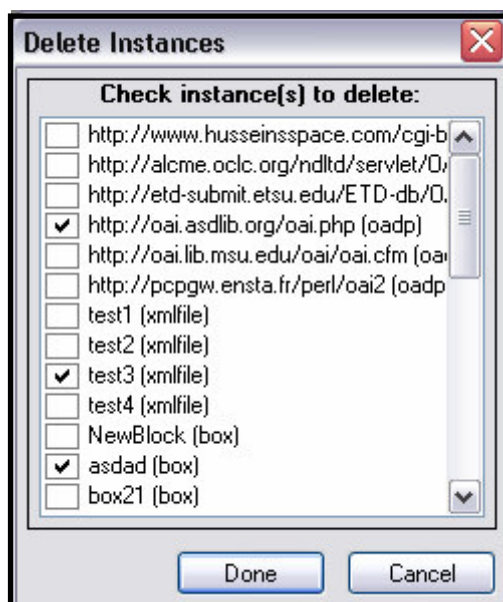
Delete Instances

Check instance(s) to delete:

http://www.husseinsspace.com/cgi-b
http://alcme.oclc.org/ndltd/servlet/O
http://etd-submit.etsu.edu/ETD-db/O
✔ http://oai.asdlib.org/oai.php (oadp)
http://oai.lib.msu.edu/oai/oai.cfm (oa
http://pcpgw.ensta.fr/perl/oai2 (oadp
test1 (xmlfile)
test2 (xmlfile)
✔ test3 (xmlfile)
test4 (xmlfile)
NewBlock (box)
✔ asdad (box)
box21 (box)

Done Cancel